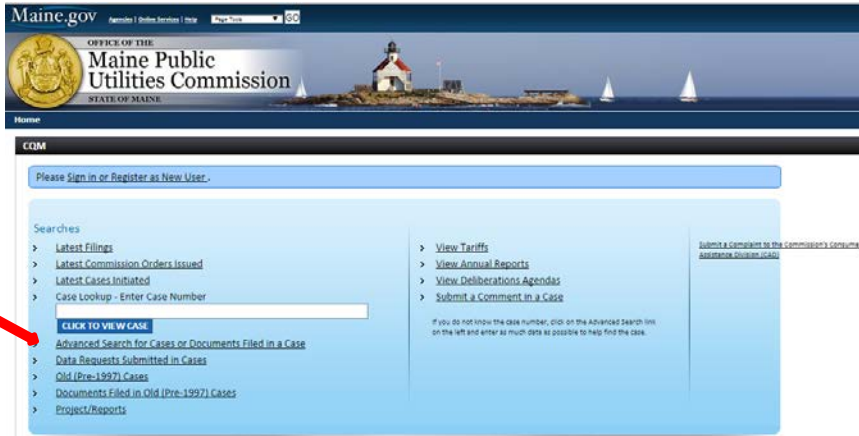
Maine.gov Agencies | Online Services | Help Page Tools GO

OFFICE OF THE
Maine Public Utilities Commission
STATE OF MAINE

Home

CQM

Please Sign in or Register as New User .

Searches

Latest Filings
Latest Commission Orders Issued
Latest Cases Initiated
Case Lookup - Enter Case Number
CLICK TO VIEW CASE
Advanced Search for Cases or Documents Filed in a Case
Data Requests Submitted in Cases
Old (Pre-1997) Cases
Documents Filed in Old (Pre-1997) Cases
Project/Reports

View Tariffs
View Annual Reports
View Deliberations Agendas
Submit a Comment in a Case

If you do not know the case number, click on the Advanced Search link on the left and enter as much data as possible to help find the case.

Submit a Complaint to the Commission's Consume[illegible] Assistance Division (CAD)